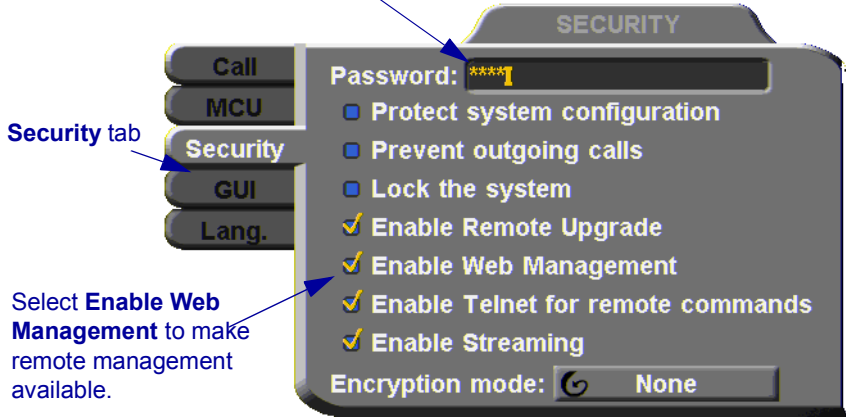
SECURITY

Call
MCU
Security
GUI
Lang.

Security tab

Password: ****

Protect system configuration
Prevent outgoing calls
Lock the system
Enable Remote Upgrade
Enable Web Management
Enable Telnet for remote commands
Enable Streaming
Encryption mode: None

Select Enable Web Management to make remote management available.